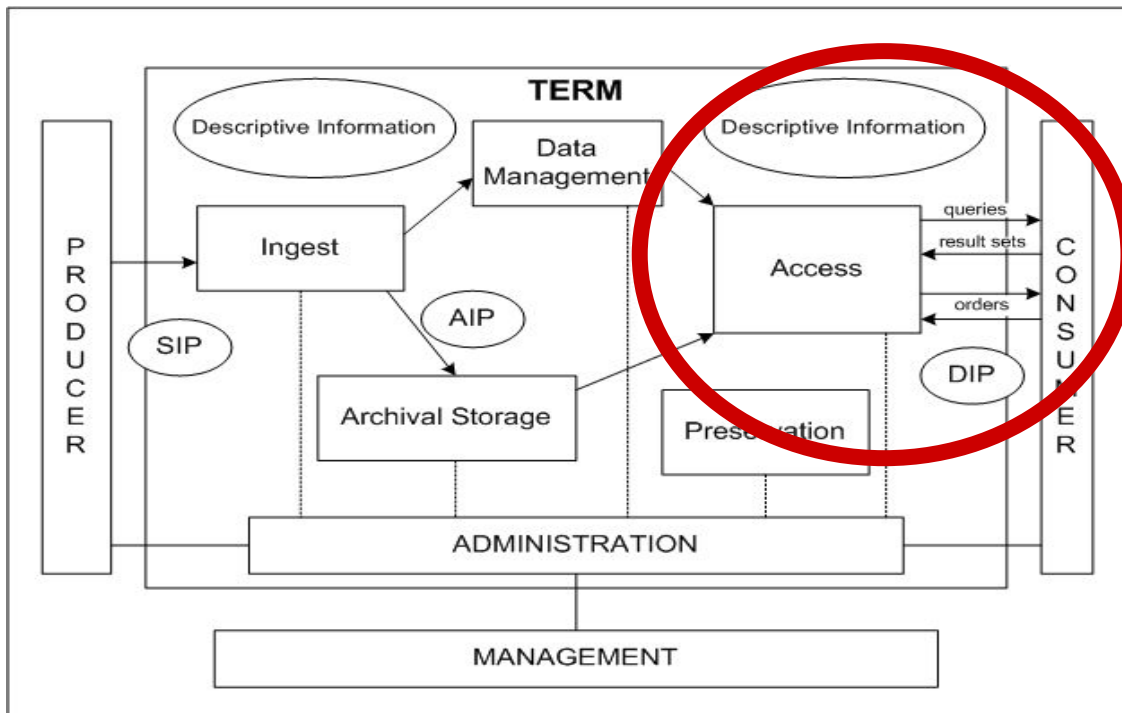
TERM

Descriptive Information

Data Management

Descriptive Information

PRODUCER

Ingest

SIP

AIP

Access

queries

result sets

orders

CONSUMER

DIP

Archival Storage

Pres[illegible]vation

ADMINISTRATION

MANAGEMENT